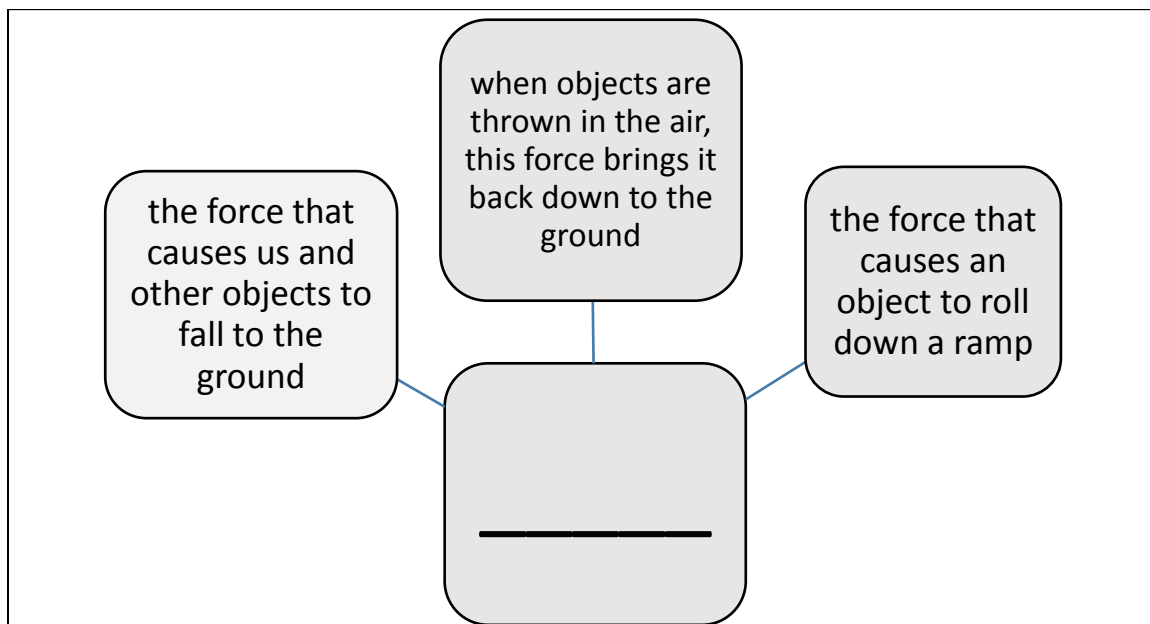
when objects are thrown in the air, this force brings it back down to the ground

the force that causes us and other objects to fall to the ground

the force that causes an object to roll down a ramp

________